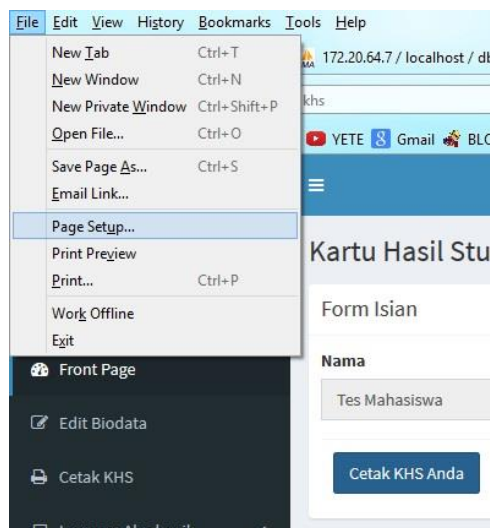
File Edit View History Bookmarks Tools Help

| | |
|---|---|
| New Tab | Ctrl+T |
| New Window | Ctrl+N |
| New Private Window | Ctrl+Shift+P |
| Open File... | Ctrl+O |
| Save Page As... | Ctrl+S |
| Email Link... | |
| Page Setup... | |
| Print Preview | |
| Print... | Ctrl+P |
| Work Offline | |
| Exit | |

172.20.64.7 / localhost / db

khs

YETE Gmail BLO

Kartu Hasil Stu

Form Isian

Nama

Tes Mahasiswa

Cetak KHS Anda

Front Page

Edit Biodata

Cetak KHS

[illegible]